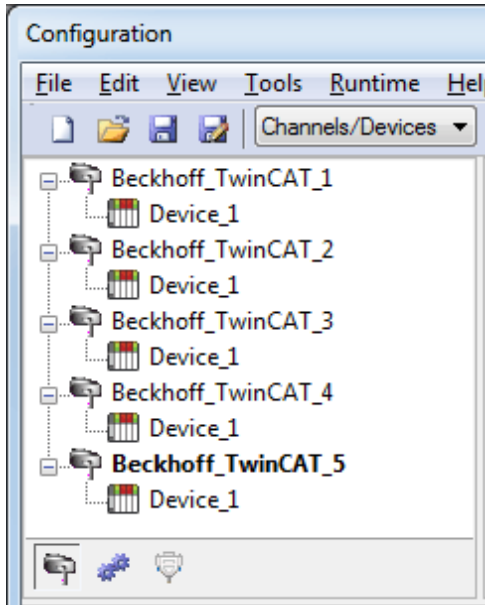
Configuration

File Edit View Tools Runtime Hel

Channels/Devices

Beckhoff_TwinCAT_1
Device_1
Beckhoff_TwinCAT_2
Device_1
Beckhoff_TwinCAT_3
Device_1
Beckhoff_TwinCAT_4
Device_1
**Beckhoff_TwinCAT_5**
Device_1